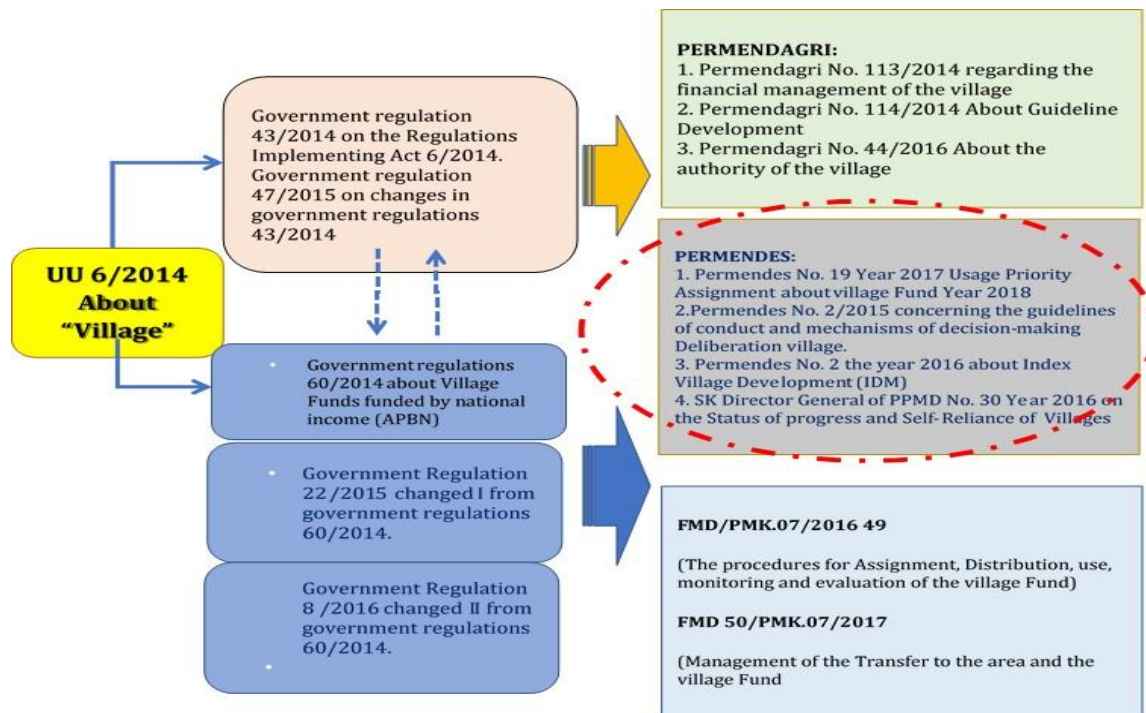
UU 6/2014 About "Village"

Government regulation 43/2014 on the Regulations Implementing Act 6/2014. Government regulation 47/2015 on changes in government regulations 43/2014

Government regulations 60/2014 about Village Funds funded by national income (APBN)

Government Regulation 22/2015 changed I from government regulations 60/2014.

Government Regulation 8 /2016 changed II from government regulations 60/2014.

PERMENDAGRI:
1. Permendagri No. 113/2014 regarding the financial management of the village
2. Permendagri No. 114/2014 About Guideline Development
3. Permendagri No. 44/2016 About the authority of the village

PERMENDES:
1. Permendes No. 19 Year 2017 Usage Priority Assignment about village Fund Year 2018
2.Permendes No. 2/2015 concerning the guidelines of conduct and mechanisms of decision-making Deliberation village.
3. Permendes No. 2 the year 2016 about Index Village Development (IDM)
4. SK Director General of PPMD No. 30 Year 2016 on the Status of progress and Self-Reliance of Villages

FMD/PMK.07/2016 49

(The procedures for Assignment, Distribution, use, monitoring and evaluation of the village Fund)

FMD 50/PMK.07/2017

(Management of the Transfer to the area and the village Fund